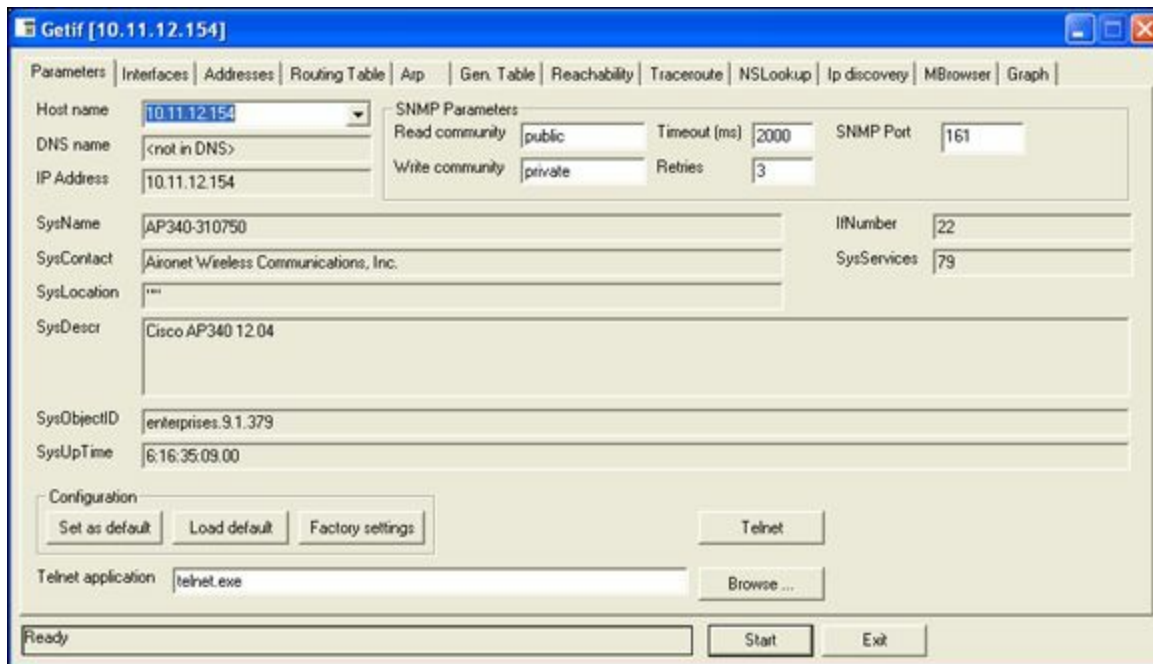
Getif [10.11.12.154]

Parameters | Interfaces | Addresses | Routing Table | Arp | Gen. Table | Reachability | Traceroute | NSLookup | Ip discovery | MBrowser | Graph

Host name 10.11.12.154
DNS name <not in DNS>
IP Address 10.11.12.154

SNMP Parameters
Read community public
Write community private
Timeout (ms) 2000
Retries 3
SNMP Port 161

SysName AP340-310750
SysContact Aironet Wireless Communications, Inc.
SysLocation ""
IfNumber 22
SysServices 79
SysDescr Cisco AP340 12.04
SysObjectID enterprises.9.1.379
SysUpTime 6:16:35:09.00

Configuration
Set as default
Load default
Factory settings
Telnet

Telnet application telnet.exe
Browse ...

Ready
Start
Exit